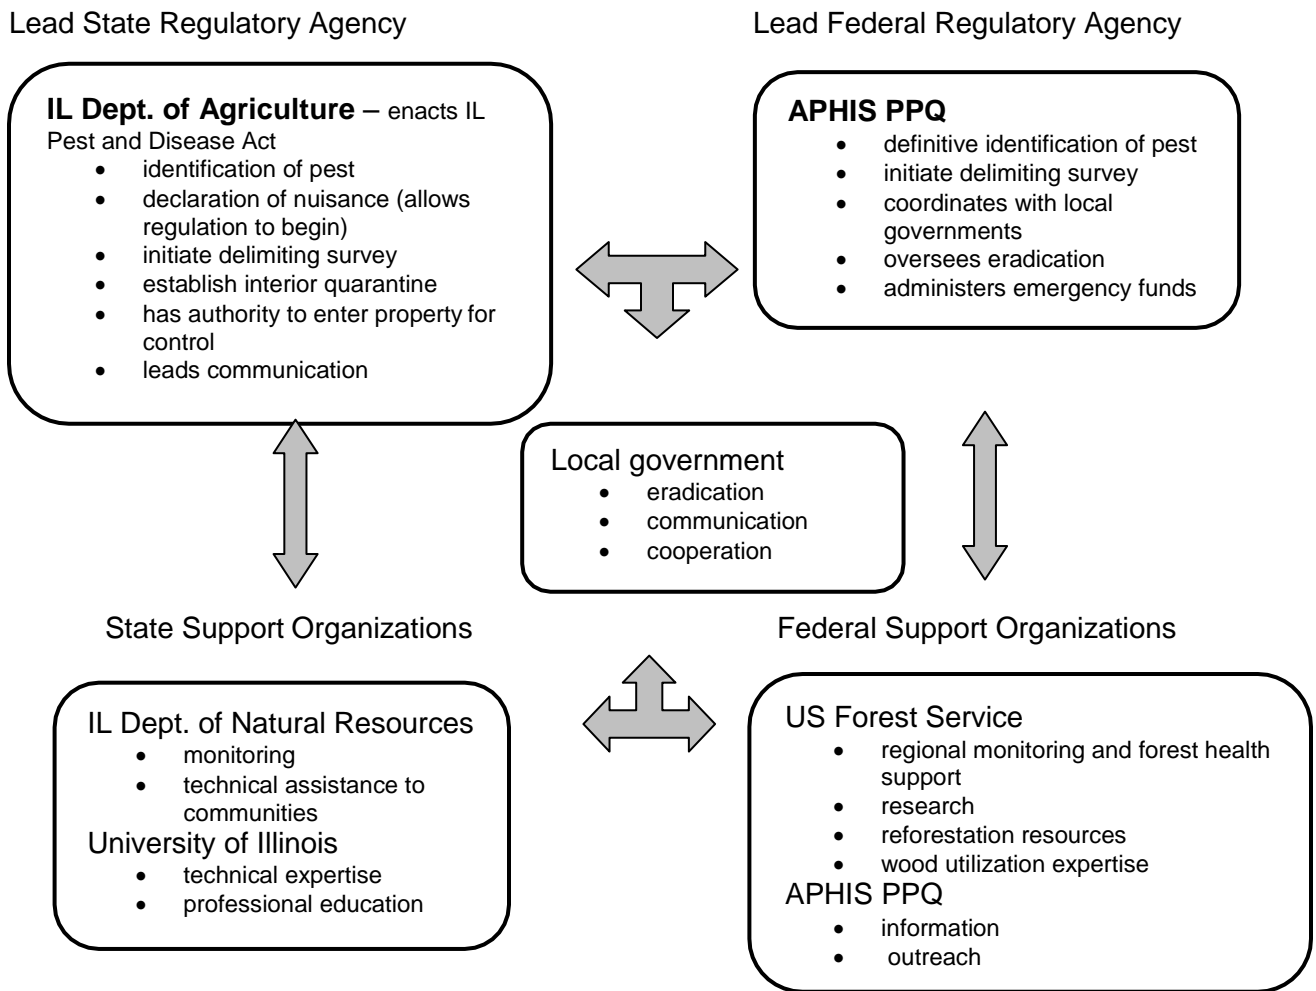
Lead State Regulatory Agency

IL Dept. of Agriculture – enacts IL Pest and Disease Act
- identification of pest
- declaration of nuisance (allows regulation to begin)
- initiate delimiting survey
- establish interior quarantine
- has authority to enter property for control
- leads communication

Lead Federal Regulatory Agency

APHIS PPQ
- definitive identification of pest
- initiate delimiting survey
- coordinates with local governments
- oversees eradication
- administers emergency funds

Local government
- eradication
- communication
- cooperation

State Support Organizations

IL Dept. of Natural Resources
- monitoring
- technical assistance to communities

University of Illinois
- technical expertise
- professional education

Federal Support Organizations

US Forest Service
- regional monitoring and forest health support
- research
- reforestation resources
- wood utilization expertise

APHIS PPQ
- information
- outreach